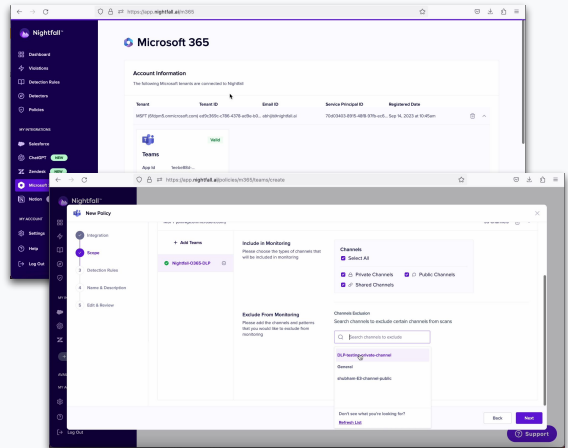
https://app.nightfall.ai/m365

Nightfall

Dashboard
Violations
Detection Rules
Detectors
Policies

MY INTEGRATIONS
Salesforce
ChatGPT NEW
Zendesk NEW
Microsoft
Notion NEW

MY ACCOUNT
Settings
Help
Log Out

Microsoft 365

Account Information
The following Microsoft tenants are connected to Nightfall

| Tenant | Tenant ID | Email ID | Service Principal ID | Registered Date |
|---|---|---|---|---|
| MSFT (0tbpm5.onmicrosoft.com) | ed3e366c-c786-437f-ac9e-a0... | ca1@nightfall.ai | 70d10483-8915-4818-97fb-cc8... | Sep 14, 2023 at 10:45am |

Teams Valid
App Id Testing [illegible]

https://app.nightfall.ai/policies/m365/teams/create

New Policy

Integration
Scope
3 Detection Rules
4 Name & Description
5 Edit & Review

+ Add Teams
Nightfall-O365-DLP

Include in Monitoring
Please choose the types of channels that will be included in monitoring

Channels
Select All
Private Channels
Public Channels
Shared Channels

Exclude From Monitoring
Please add the channels and patterns that you would like to exclude from monitoring

Channels Exclusion
Search channels to exclude certain channels from scans
Search channels to exclude
DLP-testing-private-channel
General
shubham-E2-channel-public
Don't see what you're looking for?
Refresh List

Back
Next

Log Out
Support